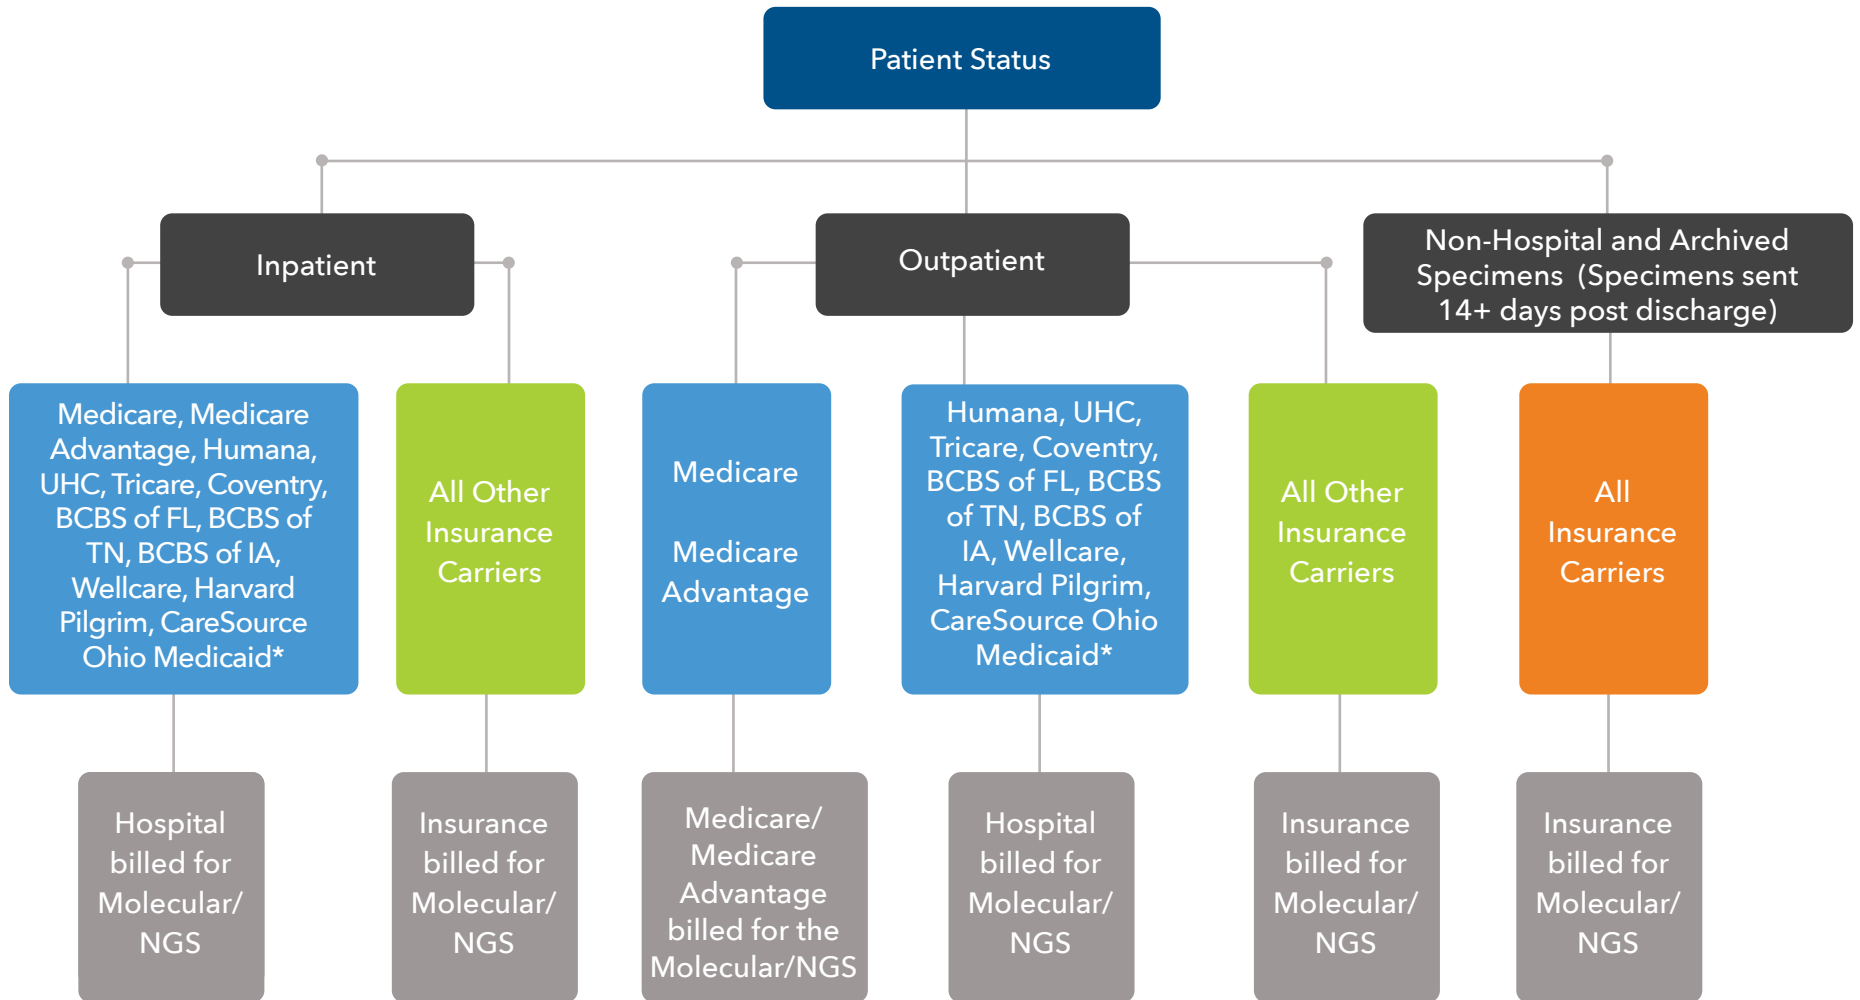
Patient Status

Inpatient

Outpatient

Non-Hospital and Archived Specimens (Specimens sent 14+ days post discharge)

Medicare, Medicare Advantage, Humana, UHC, Tricare, Coventry, BCBS of FL, BCBS of TN, BCBS of IA, Wellcare, Harvard Pilgrim, CareSource Ohio Medicaid*

All Other Insurance Carriers

Medicare

Medicare Advantage

Humana, UHC, Tricare, Coventry, BCBS of FL, BCBS of TN, BCBS of IA, Wellcare, Harvard Pilgrim, CareSource Ohio Medicaid*

All Other Insurance Carriers

All Insurance Carriers

Hospital billed for Molecular/ NGS

Insurance billed for Molecular/ NGS

Medicare/ Medicare Advantage billed for the Molecular/NGS

Hospital billed for Molecular/ NGS

Insurance billed for Molecular/ NGS

Insurance billed for Molecular/ NGS